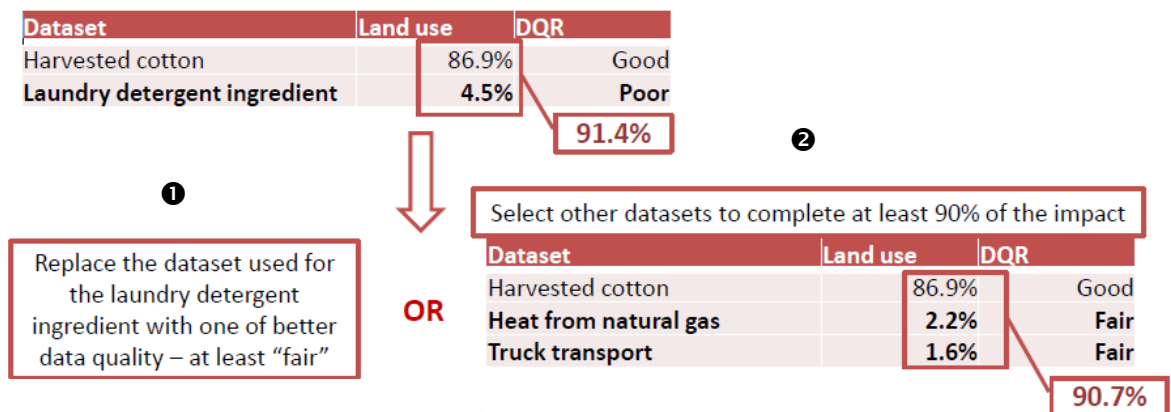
| Dataset | Land use | DQR |
|---|---|---|
| Harvested cotton | 86.9% | Good |
| **Laundry detergent ingredient** | **4.5%** | **Poor** |

91.4%

❷

❶

Replace the dataset used for the laundry detergent ingredient with one of better data quality – at least “fair”

OR

Select other datasets to complete at least 90% of the impact

| Dataset | Land use | DQR |
|---|---|---|
| Harvested cotton | 86.9% | Good |
| **Heat from natural gas** | **2.2%** | **Fair** |
| **Truck transport** | **1.6%** | **Fair** |

90.7%